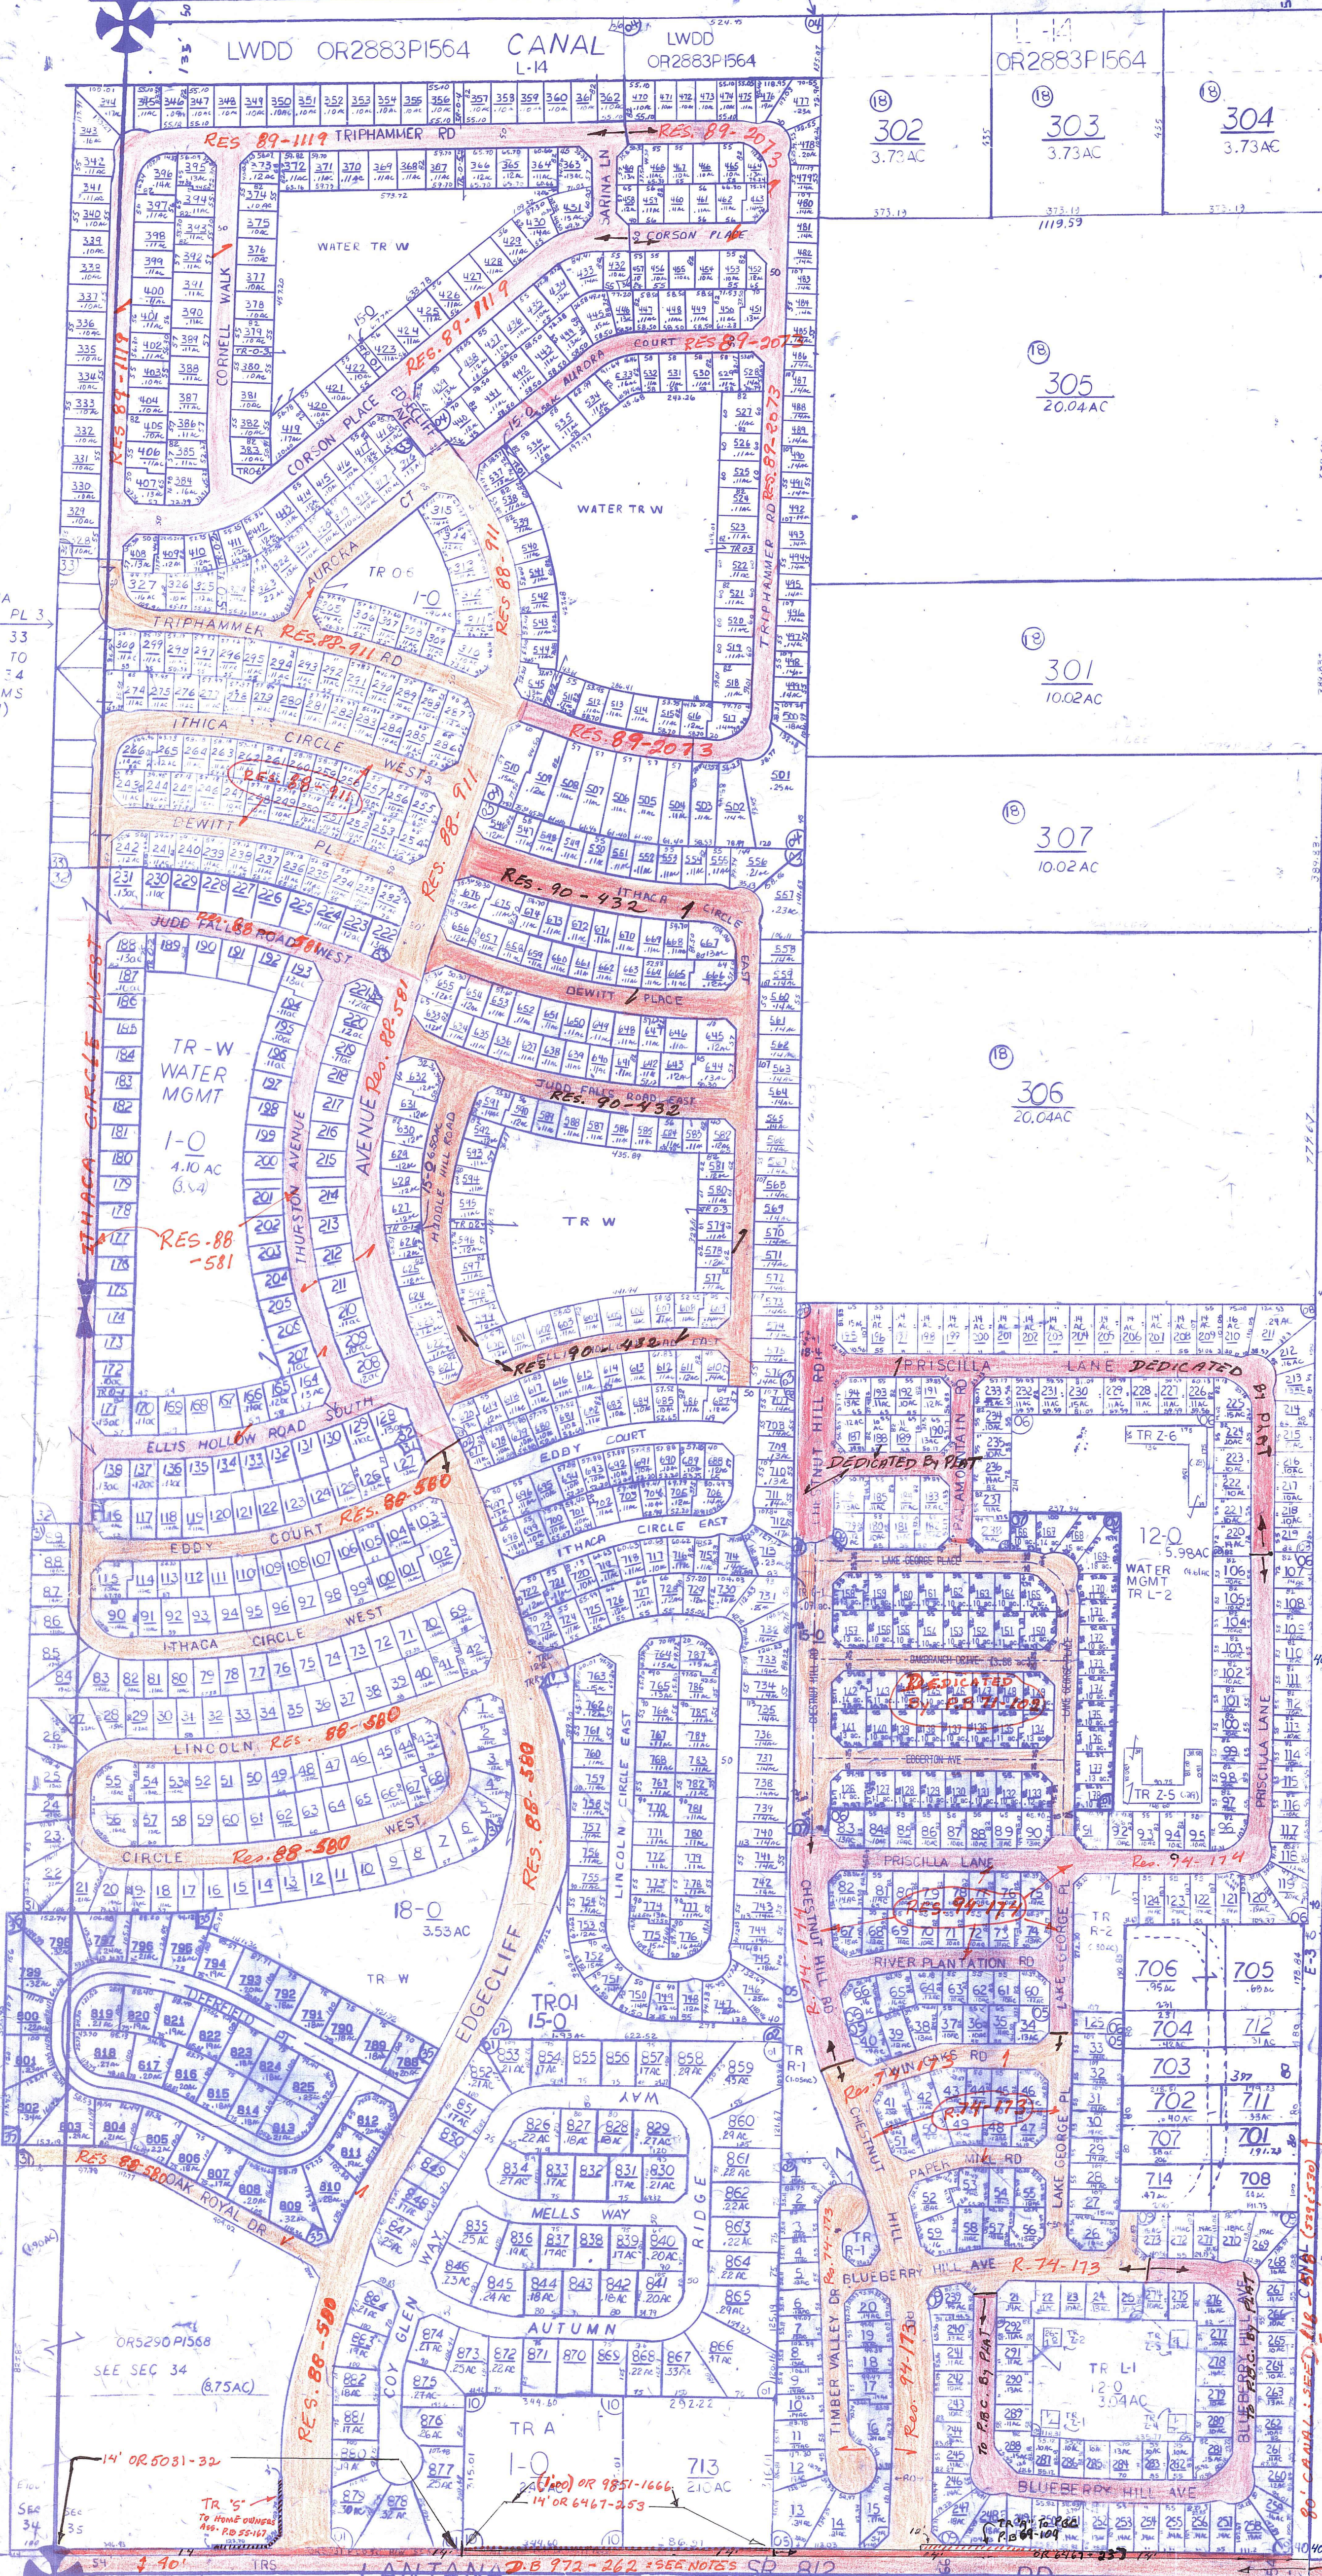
LWDD OR2883P1564 CANAL L-14

LWDD OR2883P1564

L-14 OR2883P1564

18 302 3.73AC

18 303 3.73AC

18 304 3.73AC

18 305 20.04AC

18 301 10.02AC

18 307 10.02AC

18 306 20.04AC

RES. 89-1119 TRIPHAMMER RD

RES. 89-2073

SARINA LN

CORSON PLACE

WATER TR W

CORNELL WALK

RES. 89-1119

RES. 89-2073

AURORA COURT

RES. 89-2073

CORSON PLACE

RES. 89-1119

AURORA CT

TR OS I-O

RES. 88-911

WATER TR W

TRIPHAMMER RD

TRIPHAMMER RES. 88-911 RD

RES. 89-2073

ITHACA CIRCLE WEST

RES. 88-911

DEWITT PL

RES. 88-911

RES. 90-432 ITHACA CIRCLE

JUDD FALLS ROAD WEST

DEWITT PLACE

TR-W WATER MGMT I-O 4.10 AC

ITHACA CIRCLE 88-581

AVENUE RES. 88-581

THURSTON AVENUE

JUDD FALLS ROAD EAST RES. 90-432

TR W

RES-88-581

RES. 90-432

ELLIS HOLLOW ROAD SOUTH

EDDY COURT

EDDY COURT RES. 88-580

ITHACA CIRCLE EAST

ITHACA CIRCLE WEST

LINCOLN RES. 88-580

CIRCLE RES. 88-580 WEST

RES. 88-580

LINCOLN CIRCLE EAST

18-O 3.53AC

TR W

EDGECLIFF

TRO1 15-O

WAY

MELLS WAY

RIDGE

AUTUMN

RES. 88-580 OAK ROYAL DR

OR5290P1568 SEE SEC 34 (8.75AC)

RES. 88-580

COY GLEN

TR A I-O

713

14' OR 5031-32

TR "S" TO HOME OWNERS ASSOC.

14' OR 6467-253

DB 972-262 SEE NOTES SR 812

LANTANA

PRISCILLA LANE DEDICATED BY PLAT

DEDICATED BY PLAT

TR Z-6

12-O 5.98AC WATER MGMT TR L-2

LAKE GEORGE PLACE

DEDICATED BY RES. 94-173

PRISCILLA LANE

RES. 94-174

PRISCILLA LANE

TR Z-5

RIVER PLANTATION RD

706 705 704 703 702 707 714 712 711 701 708

RES. 94-173

PAPER MILL RD

LAKE GEORGE PL

BLUEBERRY HILL AVE R-94-173

TIMBER VALLEY DR.

CHESTNUT HILL RD

TR L-1 12-O

BLUEBERRY HILL AVE

RES. 94-173

TO P.B.C. BY PLAT